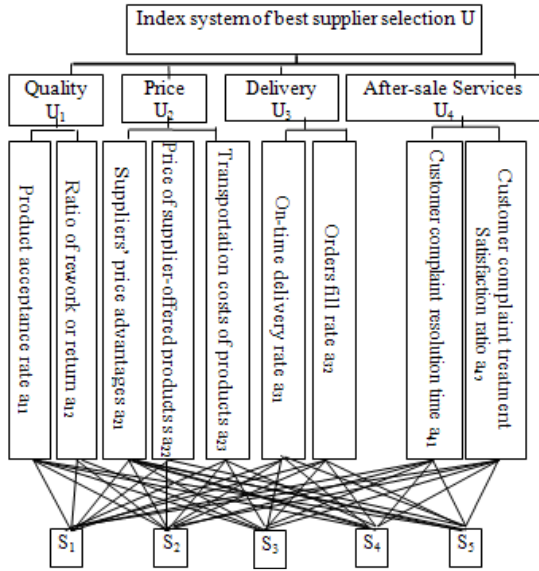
Index system of best supplier selection U

Quality $U_1$

Price $U_2$

Delivery $U_3$

After-sale Services $U_4$

Product acceptance rate $a_{11}$

Ratio of rework or return $a_{12}$

Suppliers' price advantages $a_{21}$

Price of supplier-offered products $a_{22}$

Transportation costs of products $a_{23}$

On-time delivery rate $a_{31}$

Orders fill rate $a_{32}$

Customer complaint resolution time $a_{41}$

Customer complaint treatment Satisfaction ratio $a_{42}$

$S_1$

$S_2$

$S_3$

$S_4$

$S_5$